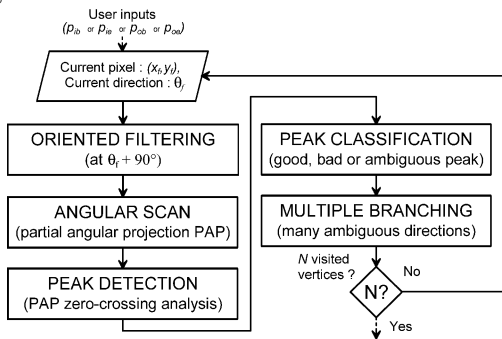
User inputs
($p_{ib}$ or $p_{ie}$ or $p_{ob}$ or $p_{oe}$)

Current pixel : $(x_f, y_f)$,
Current direction : $\theta_f$

ORIENTED FILTERING
(at $\theta_f + 90°$)

ANGULAR SCAN
(partial angular projection PAP)

PEAK DETECTION
(PAP zero-crossing analysis)

PEAK CLASSIFICATION
(good, bad or ambiguous peak)

MULTIPLE BRANCHING
(many ambiguous directions)

N visited vertices ?

N?

No

Yes